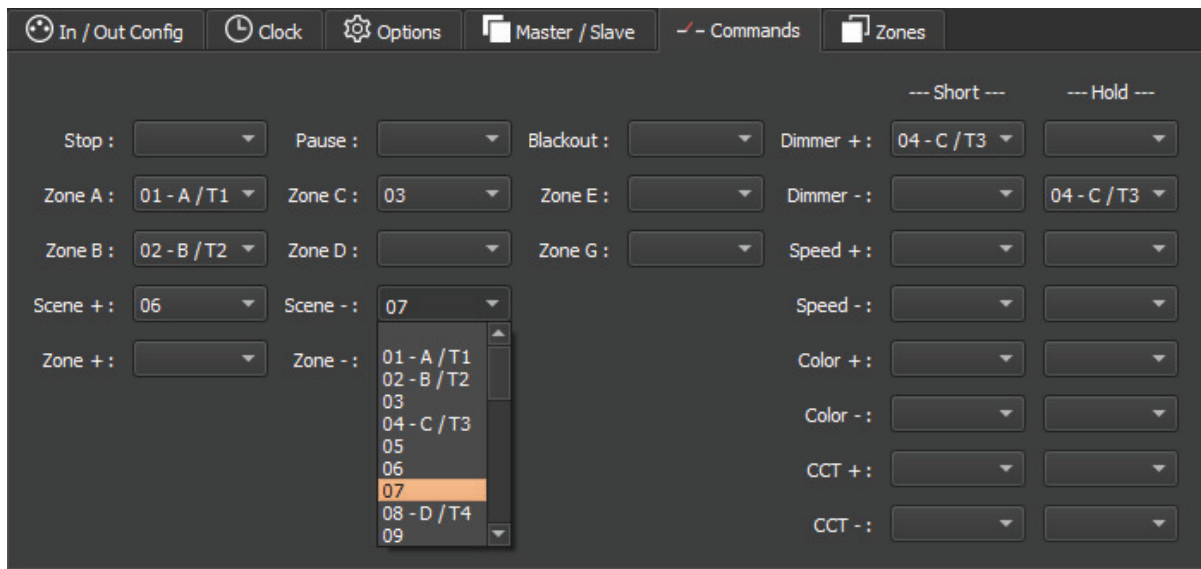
In / Out Config | Clock | Options | Master / Slave | Commands | Zones

--- Short --- --- Hold ---

Stop : Pause : Blackout : Dimmer + : 04 - C / T3

Zone A : 01 - A / T1 Zone C : 03 Zone E : Dimmer - : 04 - C / T3

Zone B : 02 - B / T2 Zone D : Zone G : Speed + :

Scene + : 06 Scene - : 07 Speed - :

Zone + : Zone - : Color + :

01 - A / T1
02 - B / T2
03
04 - C / T3
05
06
07
08 - D / T4
09

Color - :

CCT + :

CCT - :